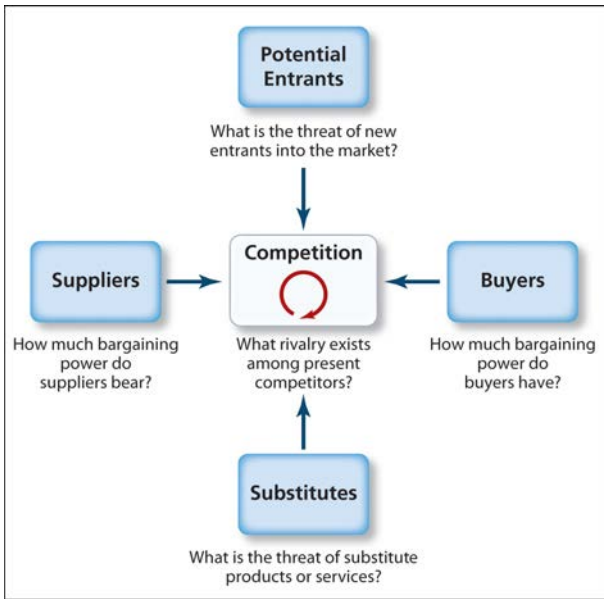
Potential Entrants

What is the threat of new entrants into the market?

Suppliers

How much bargaining power do suppliers bear?

Competition

What rivalry exists among present competitors?

Buyers

How much bargaining power do buyers have?

Substitutes

What is the threat of substitute products or services?